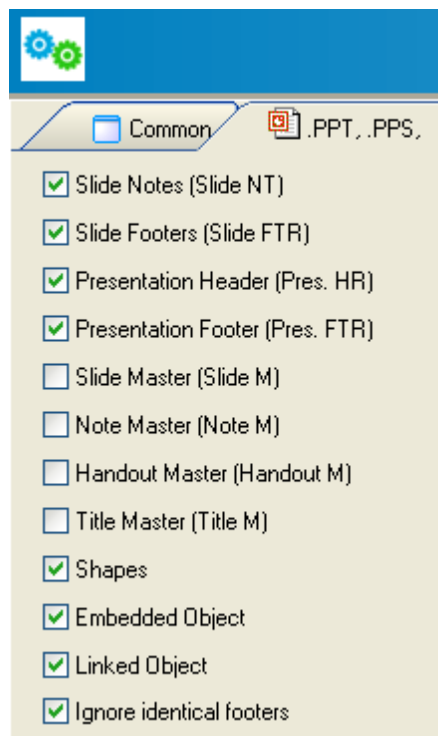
Common

.PPT, .PPS,

Slide Notes (Slide NT)

Slide Footers (Slide FTR)

Presentation Header (Pres. HR)

Presentation Footer (Pres. FTR)

Slide Master (Slide M)

Note Master (Note M)

Handout Master (Handout M)

Title Master (Title M)

Shapes

Embedded Object

Linked Object

Ignore identical footers